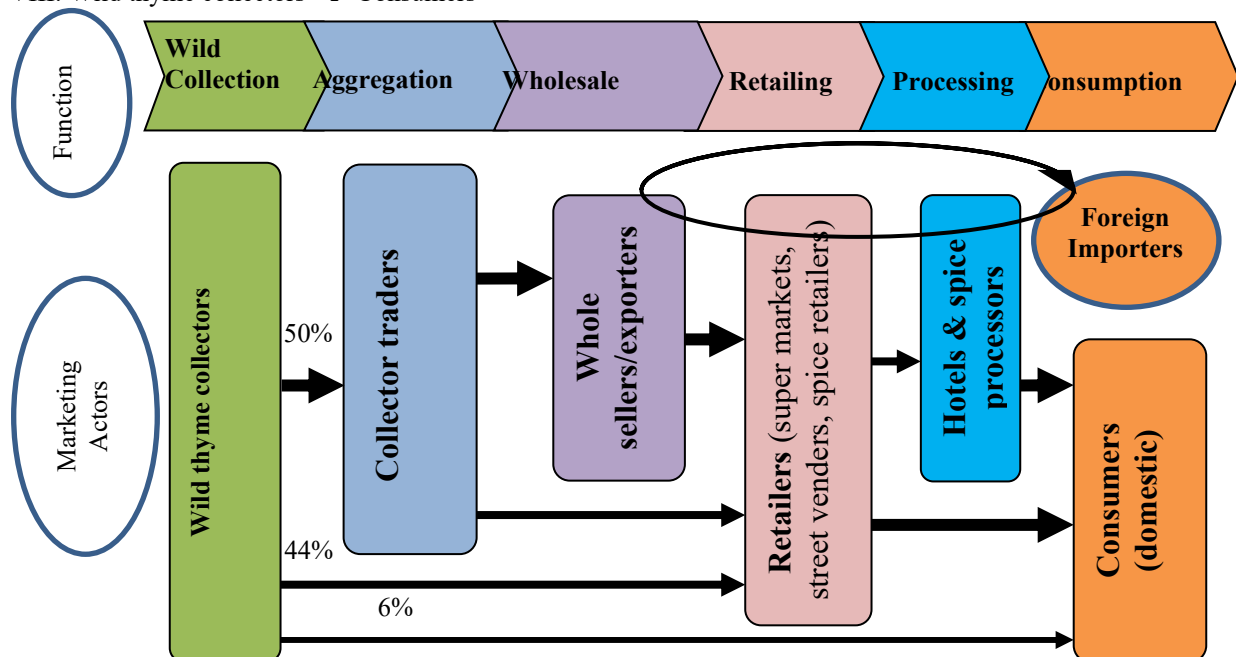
Function

Wild Collection

Aggregation

Wholesale

Retailing

Processing

onsumption

Marketing Actors

Wild thyme collectors

50%

Collector traders

Whole sellers/exporters

Retailers (super markets, street venders, spice retailers)

Hotels & spice processors

Foreign Importers

Consumers (domestic)

44%

6%